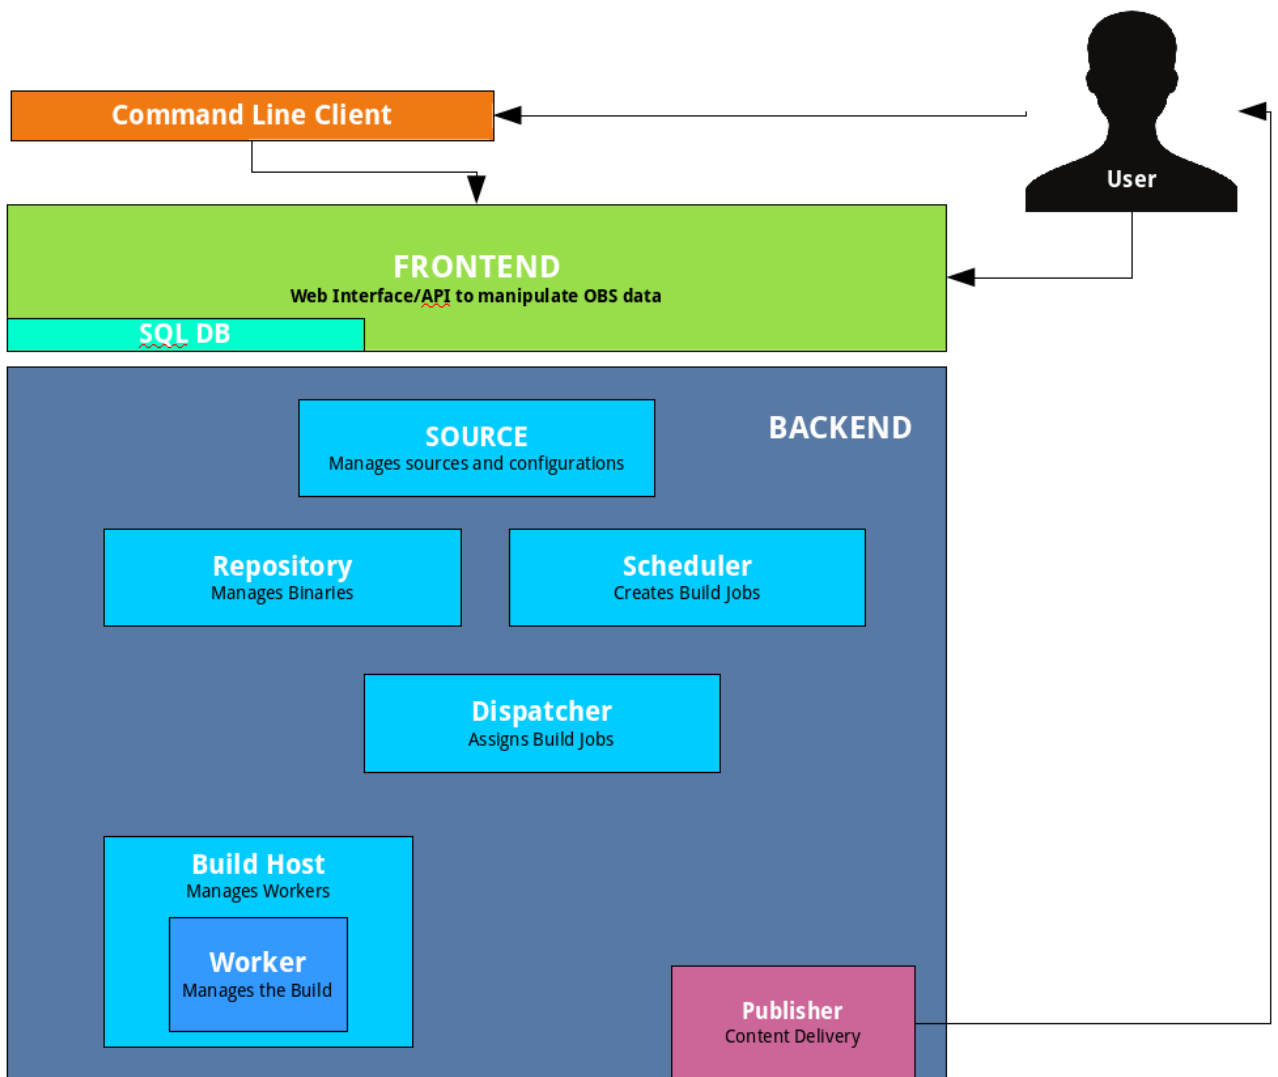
Command Line Client

User

FRONTEND
Web Interface/API to manipulate OBS data

SQL DB

BACKEND

SOURCE
Manages sources and configurations

Repository
Manages Binaries

Scheduler
Creates Build Jobs

Dispatcher
Assigns Build Jobs

Build Host
Manages Workers

Worker
Manages the Build

Publisher
Content Delivery